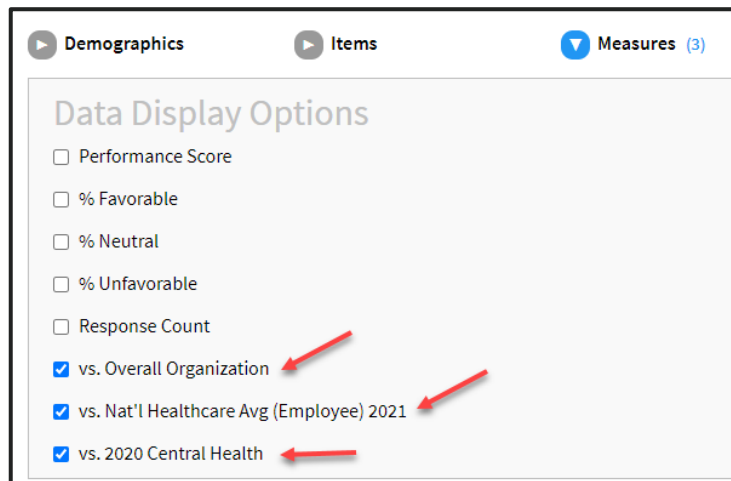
Demographics

Items

Measures (3)

Data Display Options

Performance Score

% Favorable

% Neutral

% Unfavorable

Response Count

vs. Overall Organization

vs. Nat'l Healthcare Avg (Employee) 2021

vs. 2020 Central Health